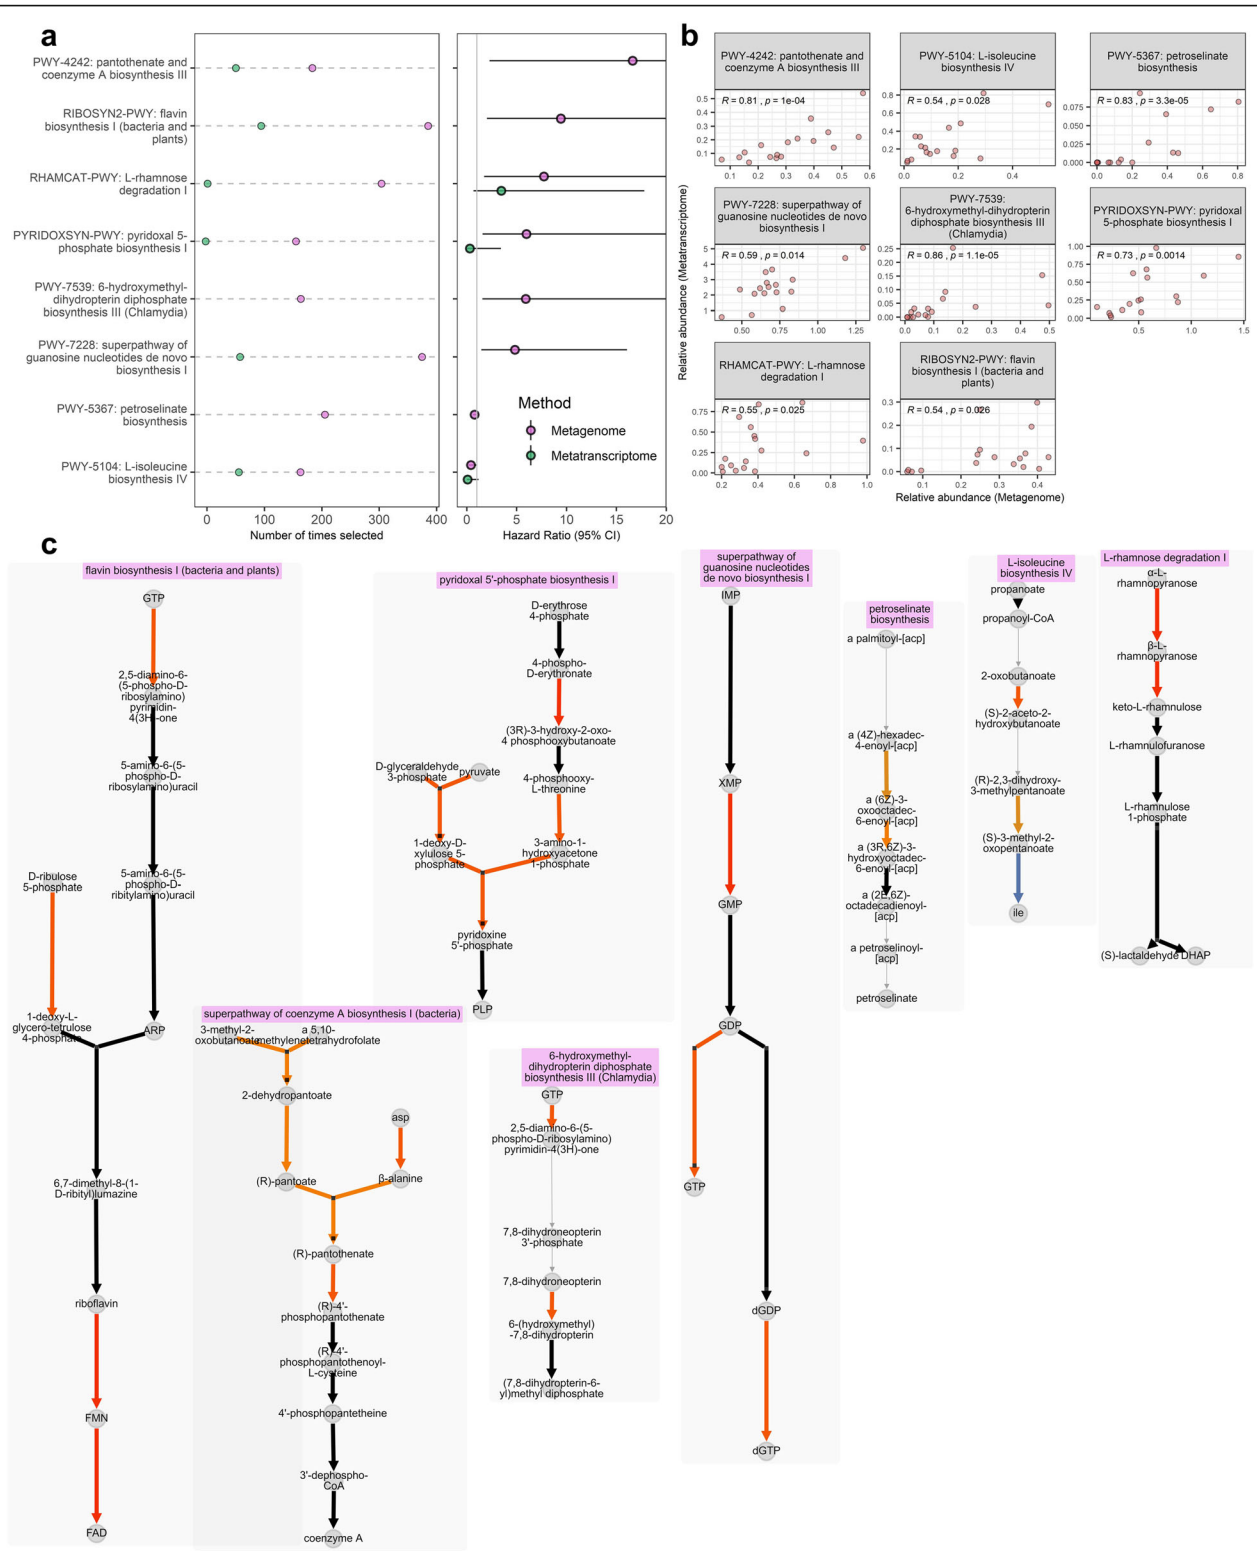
a

PWY-4242: pantothenate and coenzyme A biosynthesis III
RIBOSYN2-PWY: flavin biosynthesis I (bacteria and plants)
RHAMCAT-PWY: L-rhamnose degradation I
PYRIDOXSYN-PWY: pyridoxal 5-phosphate biosynthesis I
PWY-7539: 6-hydroxymethyl-dihydropterin diphosphate biosynthesis III (Chlamydia)
PWY-7228: superpathway of guanosine nucleotides de novo biosynthesis I
PWY-5367: petroselinate biosynthesis
PWY-5104: L-isoleucine biosynthesis IV

0 100 200 300 400
Number of times selected

0 5 10 15 20
Hazard Ratio (95% CI)

Method
Metagenome
Metatranscriptome

b

PWY-4242: pantothenate and coenzyme A biosynthesis III
R = 0.81 , p = 1e-04
PWY-5104: L-isoleucine biosynthesis IV
R = 0.54 , p = 0.028
PWY-5367: petroselinate biosynthesis
R = 0.83 , p = 3.3e-05
PWY-7228: superpathway of guanosine nucleotides de novo biosynthesis I
R = 0.59 , p = 0.014
PWY-7539: 6-hydroxymethyl-dihydropterin diphosphate biosynthesis III (Chlamydia)
R = 0.86 , p = 1.1e-05
PYRIDOXSYN-PWY: pyridoxal 5-phosphate biosynthesis I
R = 0.73 , p = 0.0014
RHAMCAT-PWY: L-rhamnose degradation I
R = 0.55 , p = 0.025
RIBOSYN2-PWY: flavin biosynthesis I (bacteria and plants)
R = 0.54 , p = 0.026

Relative abundance (Metatranscriptome)
Relative abundance (Metagenome)

c

flavin biosynthesis I (bacteria and plants)
GTP
2,5-diamino-6-(5-phospho-D-ribosylamino) pyrimidin-4(3H)-one
5-amino-6-(5-phospho-D-ribosylamino)uracil
5-amino-6-(5-phospho-D-ribitylamino)uracil
D-ribulose 5-phosphate
1-deoxy-L-glycero-tetrulose 4-phosphate
ARP
6,7-dimethyl-8-(1-D-ribityl)lumazine
riboflavin
FMN
FAD

pyridoxal 5'-phosphate biosynthesis I
D-erythrose 4-phosphate
4-phospho-D-erythronate
(3R)-3-hydroxy-2-oxo-4 phosphooxybutanoate
4-phosphooxy-L-threonine
D-glyceraldehyde 3-phosphate
pyruvate
1-deoxy-D-xylulose 5-phosphate
3-amino-1-hydroxyacetone 1-phosphate
pyridoxine 5'-phosphate
PLP

superpathway of coenzyme A biosynthesis I (bacteria)
3-methyl-2-oxobutanoate
a 5,10-methylenetetrahydrofolate
2-dehydropantoate
asp
(R)-pantoate
β-alanine
(R)-pantothenate
(R)-4'-phosphopantothenate
(R)-4'-phosphopantothenoyl-L-cysteine
4'-phosphopantetheine
3'-dephospho-CoA
coenzyme A

6-hydroxymethyl-dihydropterin diphosphate biosynthesis III (Chlamydia)
GTP
2,5-diamino-6-(5-phospho-D-ribosylamino) pyrimidin-4(3H)-one
7,8-dihydroneopterin 3'-phosphate
7,8-dihydroneopterin
6-(hydroxymethyl)-7,8-dihydropterin
(7,8-dihydropterin-6-yl)methyl diphosphate

superpathway of guanosine nucleotides de novo biosynthesis I
IMP
XMP
GMP
GDP
GTP
dGDP
dGTP

petroselinate biosynthesis
a palmitoyl-[acp]
a (4Z)-hexadec-4-enoyl-[acp]
a (6Z)-3-oxooctadec-6-enoyl-[acp]
a (3R,6Z)-3-hydroxyoctadec-6-enoyl-[acp]
a (2E,6Z)-octadecadienoyl-[acp]
a petroselinoyl-[acp]
petroselinate

L-isoleucine biosynthesis IV
propanoate
propanoyl-CoA
2-oxobutanoate
(S)-2-aceto-2-hydroxybutanoate
(R)-2,3-dihydroxy-3-methylpentanoate
(S)-3-methyl-2-oxopentanoate
ile

L-rhamnose degradation I
α-L-rhamnopyranose
β-L-rhamnopyranose
keto-L-rhamnulose
L-rhamnulofuranose
L-rhamnulose 1-phosphate
(S)-lactaldehyde
DHAP